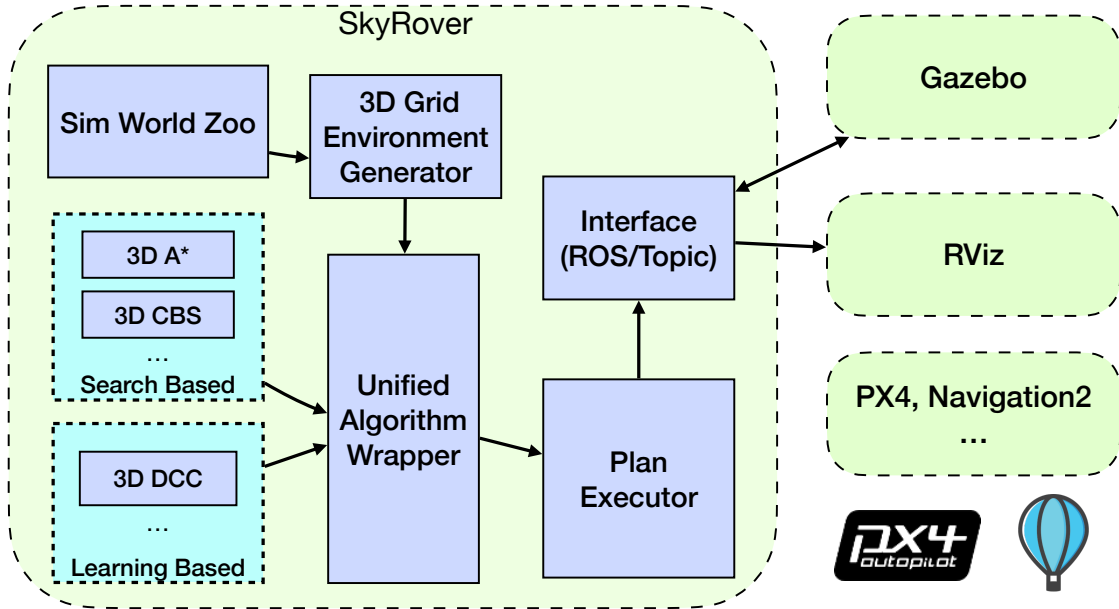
SkyRover

Sim World Zoo

3D Grid Environment Generator

3D A*

3D CBS

...

Search Based

3D DCC

...

Learning Based

Unified Algorithm Wrapper

Interface (ROS/Topic)

Plan Executor

Gazebo

RViz

PX4, Navigation2

...

PX4 autopilot